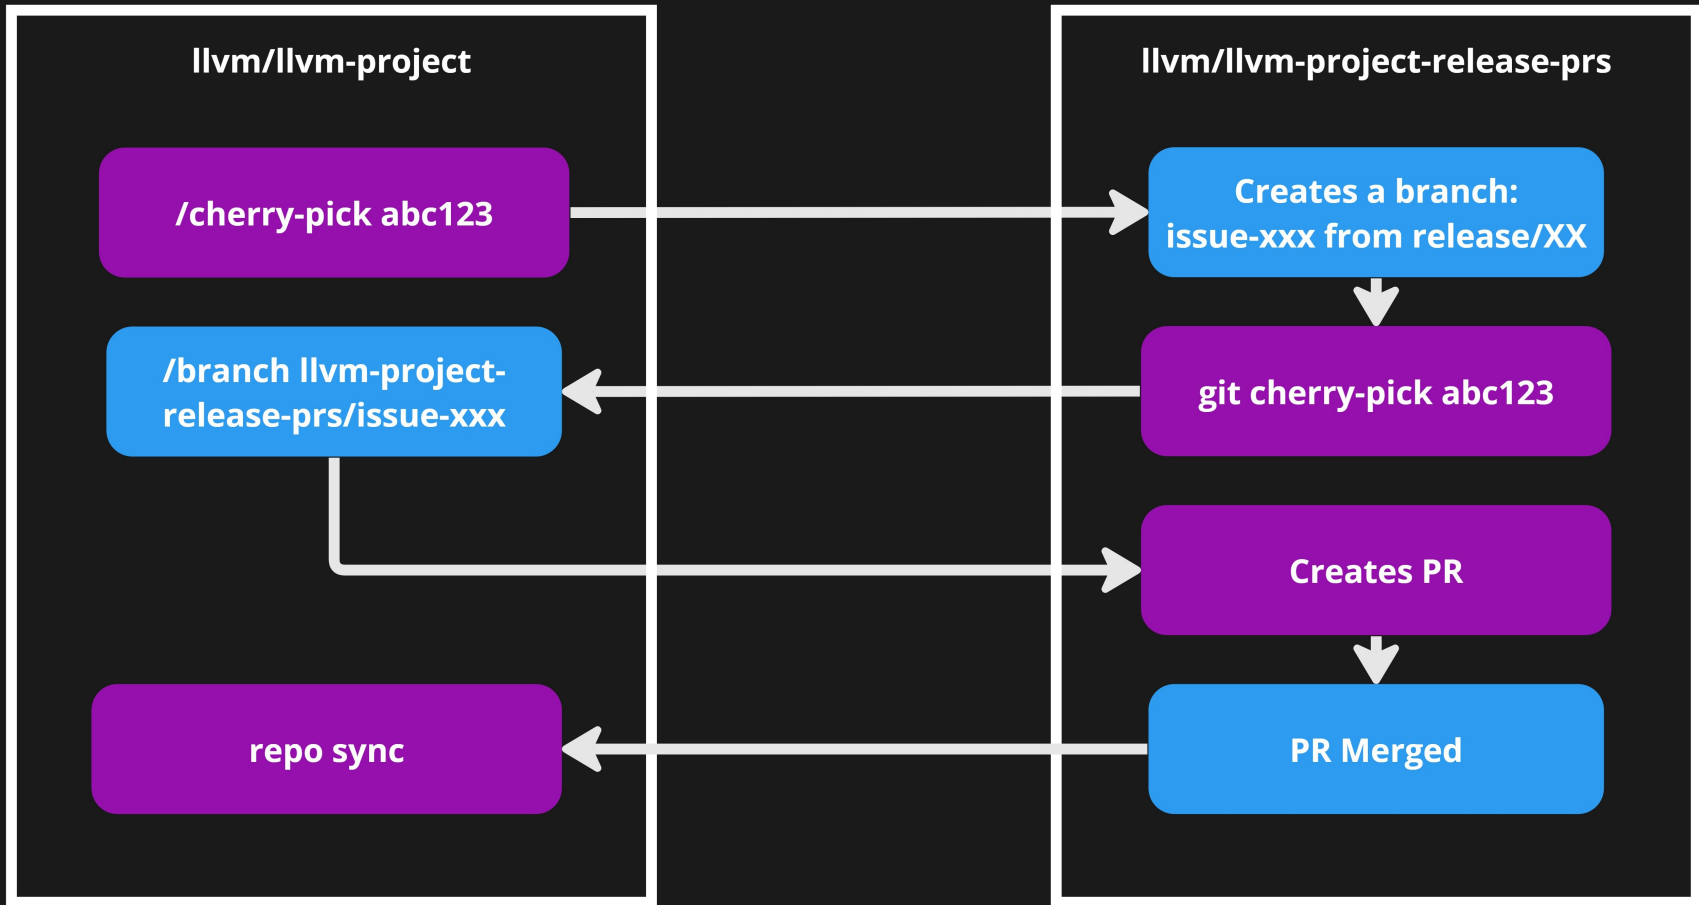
llvm/llvm-project

/cherry-pick abc123

/branch llvm-project-release-prs/issue-xxx

repo sync

llvm/llvm-project-release-prs

Creates a branch: issue-xxx from release/XX

git cherry-pick abc123

Creates PR

PR Merged